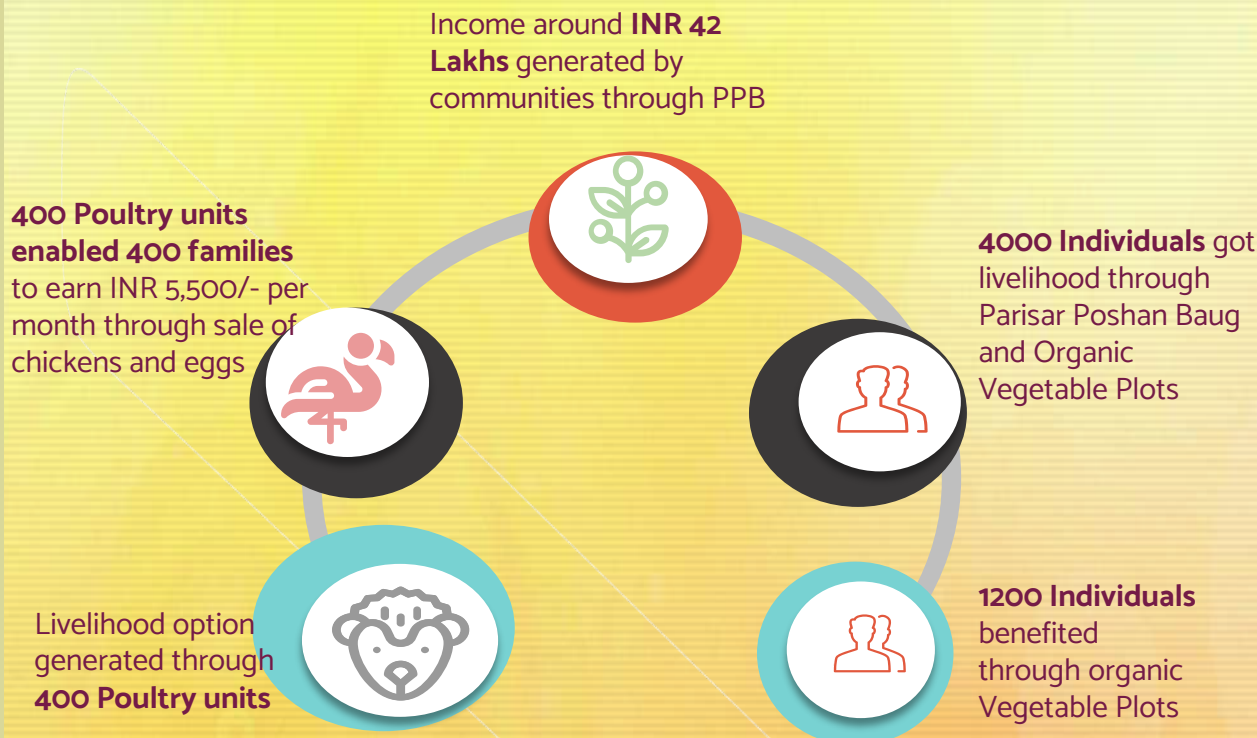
Income around **INR 42 Lakhs** generated by communities through PPB

**400 Poultry units enabled 400 families** to earn INR 5,500/- per month through sale of chickens and eggs

**4000 Individuals** got livelihood through Parisar Poshan Baug and Organic Vegetable Plots

Livelihood option generated through **400 Poultry units**

**1200 Individuals** benefited through organic Vegetable Plots